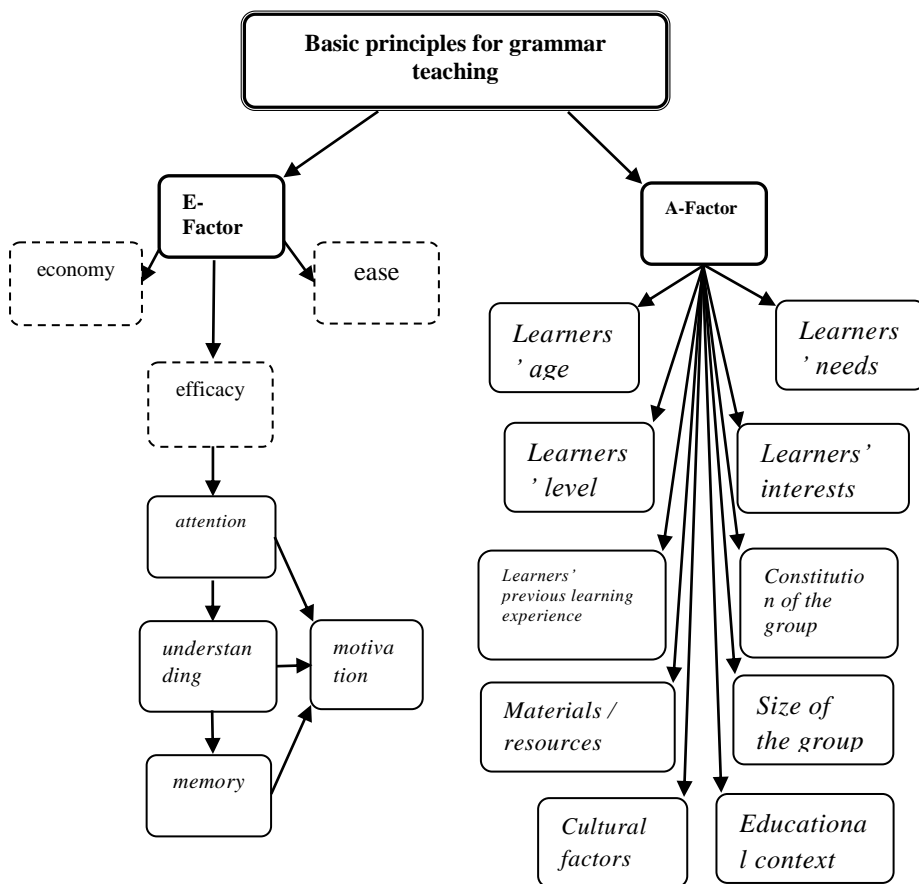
Basic principles for grammar teaching

E-Factor

economy

ease

efficacy

attention

understanding

motivation

memory

A-Factor

Learners' age

Learners' needs

Learners' level

Learners' interests

Learners' previous learning experience

Constitution of the group

Materials / resources

Size of the group

Cultural factors

Educational context